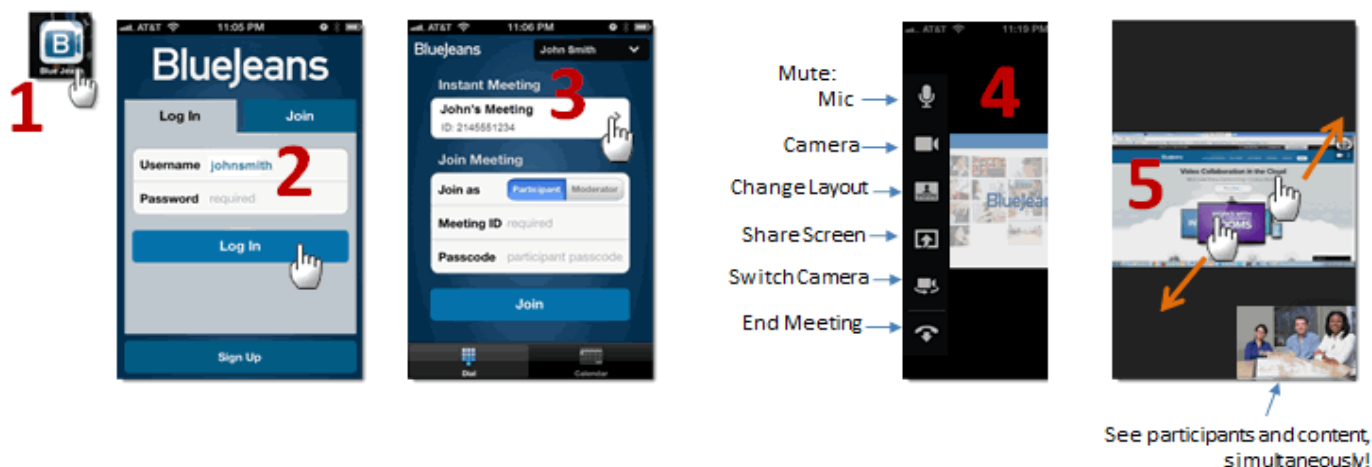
1

Blue Jeans

AT&T 11:05 PM

BlueJeans

Log In

Join

Username johnsmith

Password required

2

Log In

Sign Up

AT&T 11:06 PM

BlueJeans

John Smith

Instant Meeting

3

John's Meeting

ID: 2145551234

Join Meeting

Join as

Participant

Moderator

Meeting ID required

Passcode participant passcode

Join

Dial

Calendar

Mute:
Mic

Camera

Change Layout

Share Screen

Switch Camera

End Meeting

AT&T 11:10 PM

4

BlueJeans

5

Video Collaboration in the Cloud

See participants and content, simultaneously!